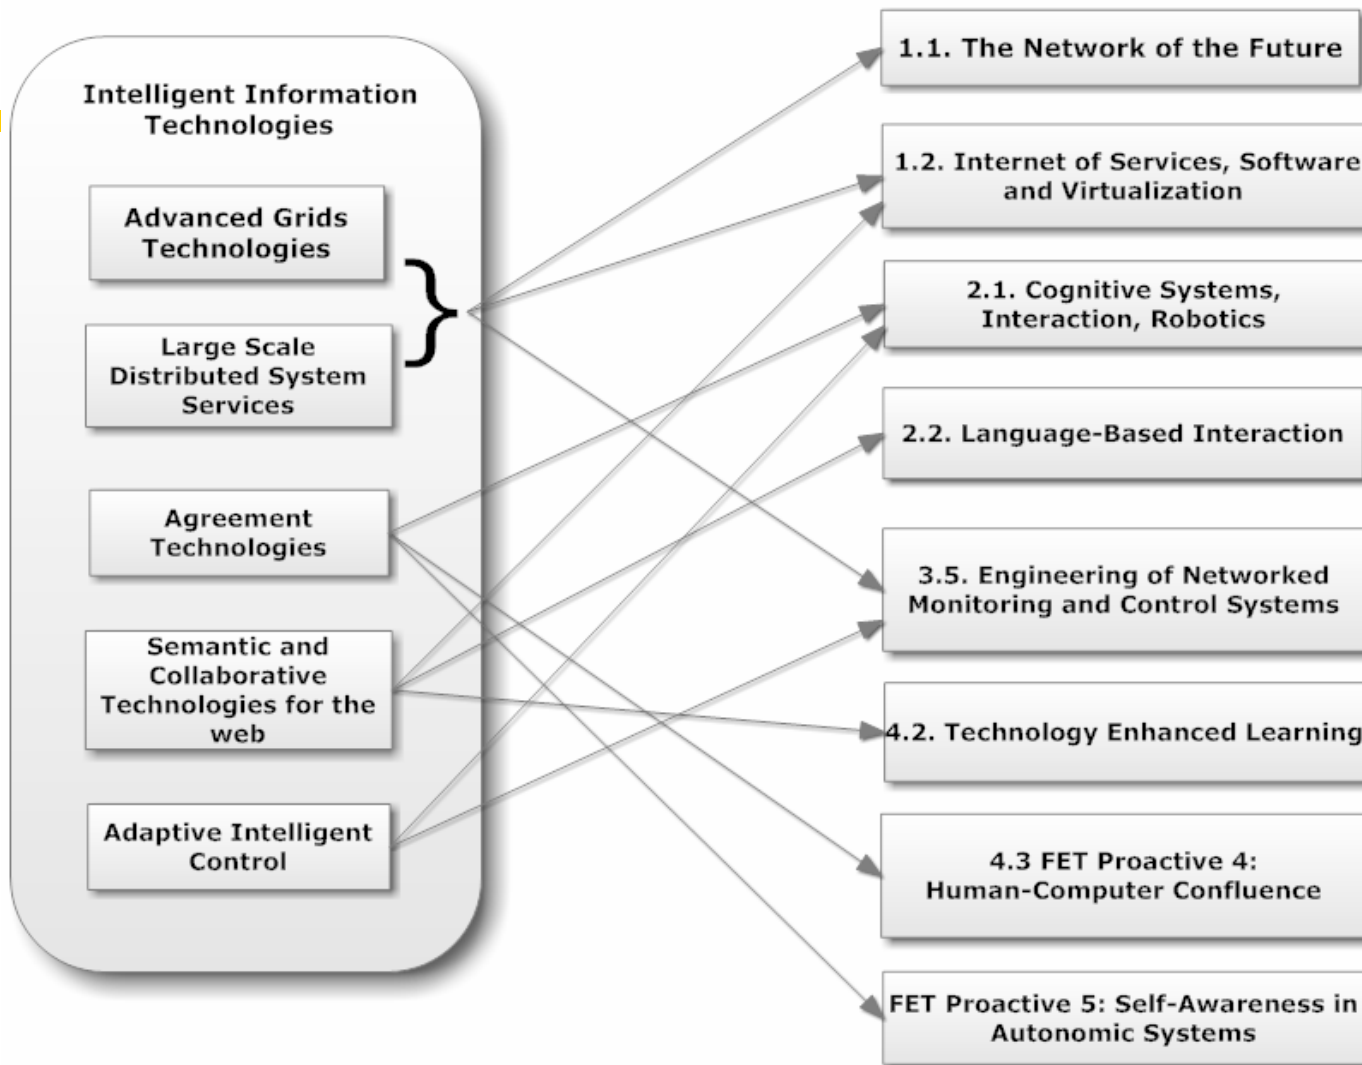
Intelligent Information Technologies

Advanced Grids Technologies

Large Scale Distributed System Services

Agreement Technologies

Semantic and Collaborative Technologies for the web

Adaptive Intelligent Control

1.1. The Network of the Future

1.2. Internet of Services, Software and Virtualization

2.1. Cognitive Systems, Interaction, Robotics

2.2. Language-Based Interaction

3.5. Engineering of Networked Monitoring and Control Systems

4.2. Technology Enhanced Learning

4.3 FET Proactive 4: Human-Computer Confluence

FET Proactive 5: Self-Awareness in Autonomic Systems